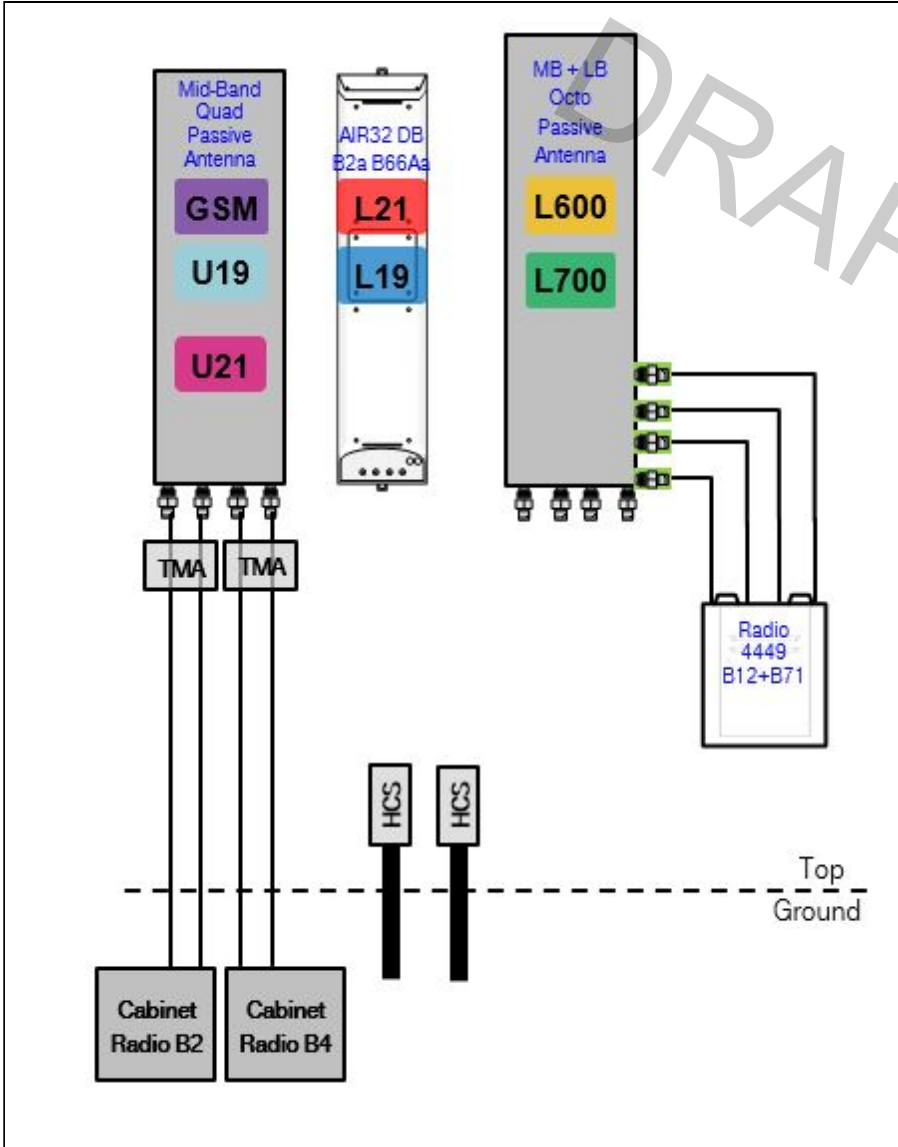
DRAF

Mid-Band Quad Passive Antenna

GSM

U19

U21

AIR32 DB B2a B66Aa

L21

L19

MB + LB Octo Passive Antenna

L600

L700

TMA

TMA

Radio 4449 B12+B71

HCS

HCS

Top

Ground

Cabinet Radio B2

Cabinet Radio B4